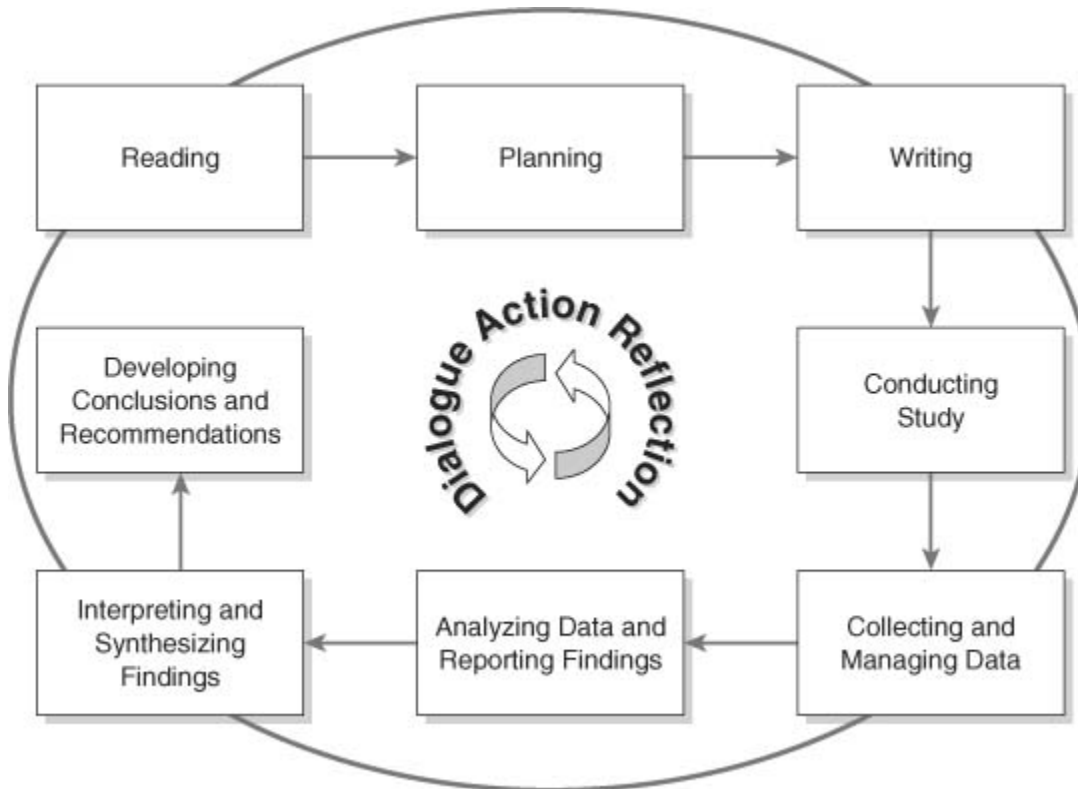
Reading

Planning

Writing

Dialogue Action Reflection

Developing Conclusions and Recommendations

Conducting Study

Interpreting and Synthesizing Findings

Analyzing Data and Reporting Findings

Collecting and Managing Data